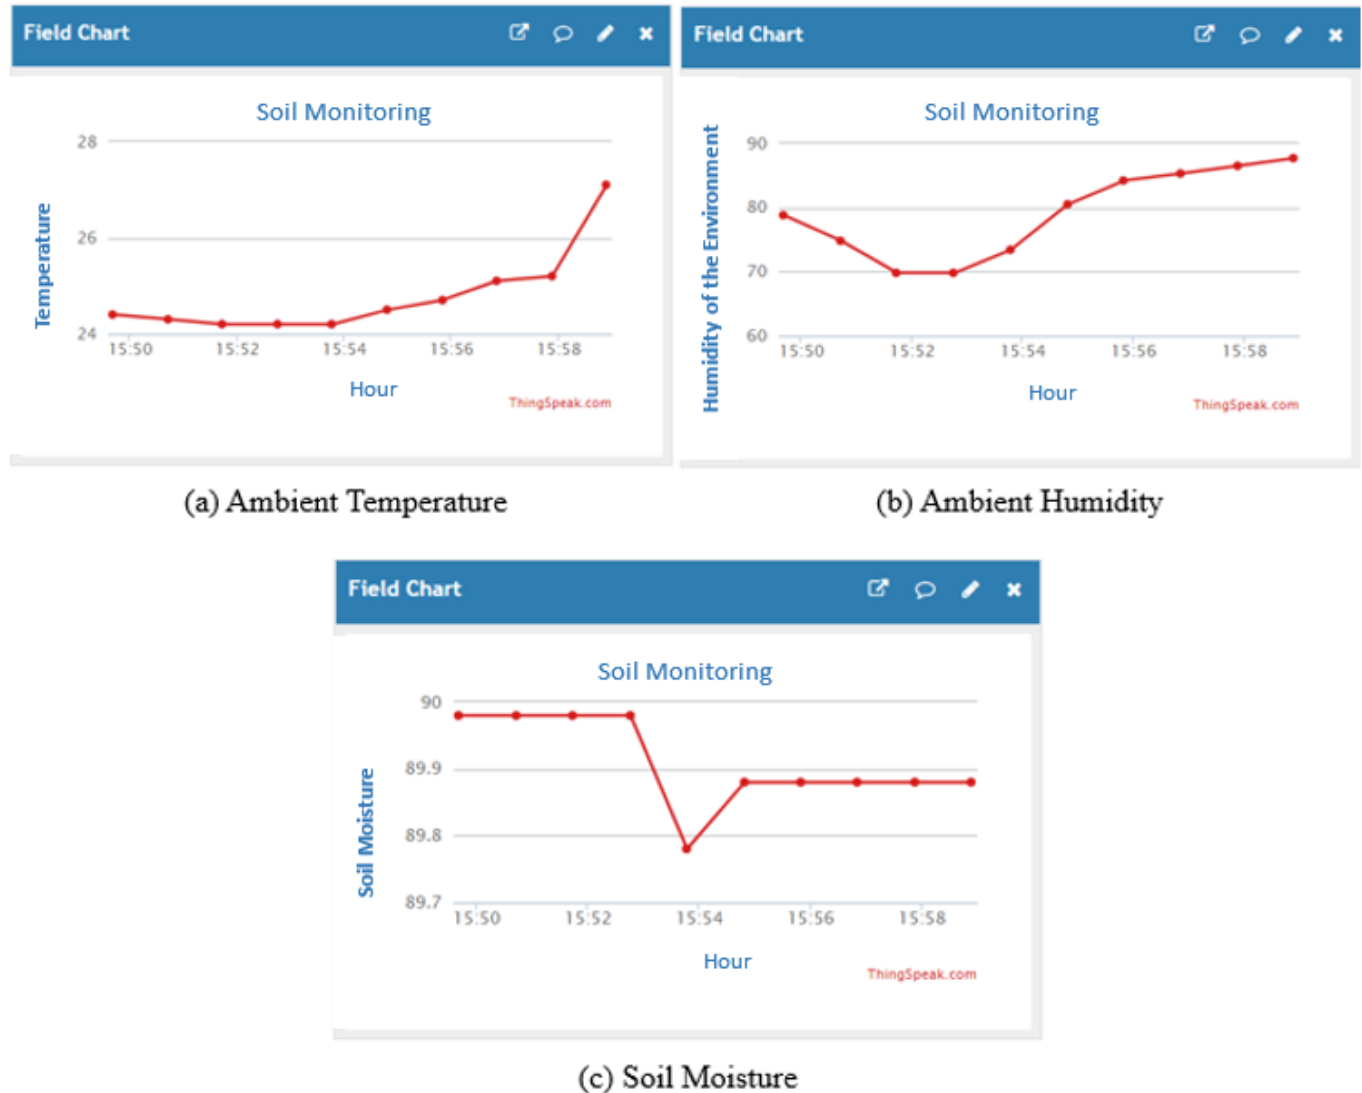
Field Chart

Soil Monitoring

28
26
24

Temperature

15:50 15:52 15:54 15:56 15:58

Hour

ThingSpeak.com

(a) Ambient Temperature

Field Chart

Soil Monitoring

90
80
70
60

Humidity of the Environment

15:50 15:52 15:54 15:56 15:58

Hour

ThingSpeak.com

(b) Ambient Humidity

Field Chart

Soil Monitoring

90
89.9
89.8
89.7

Soil Moisture

15:50 15:52 15:54 15:56 15:58

Hour

ThingSpeak.com

(c) Soil Moisture